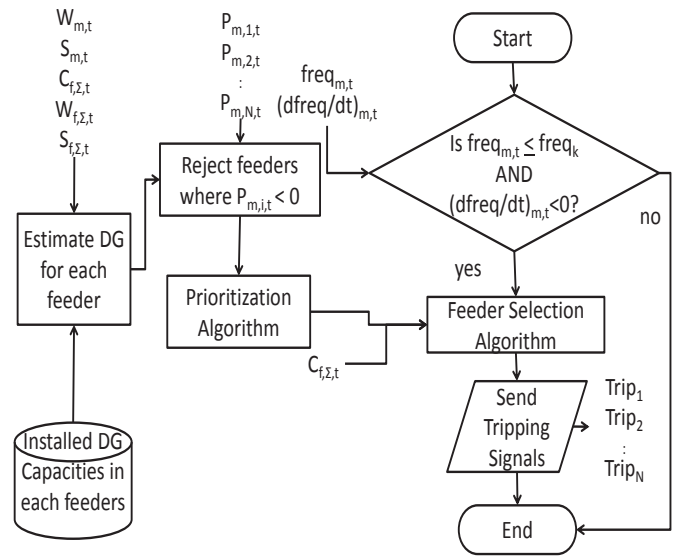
$W_{m,t}$
$S_{m,t}$
$C_{f,\Sigma,t}$
$W_{f,\Sigma,t}$
$S_{f,\Sigma,t}$

$P_{m,1,t}$
$P_{m,2,t}$
:
$P_{m,N,t}$

$freq_{m,t}$
$(dfreq/dt)_{m,t}$

Start

Is $freq_{m,t} \leq freq_k$ AND $(dfreq/dt)_{m,t}<0$?

no

yes

Reject feeders where $P_{m,i,t} < 0$

Estimate DG for each feeder

Prioritization Algorithm

Feeder Selection Algorithm

$C_{f,\Sigma,t}$

Send Tripping Signals

$Trip_1$
$Trip_2$
:
$Trip_N$

Installed DG Capacities in each feeders

End